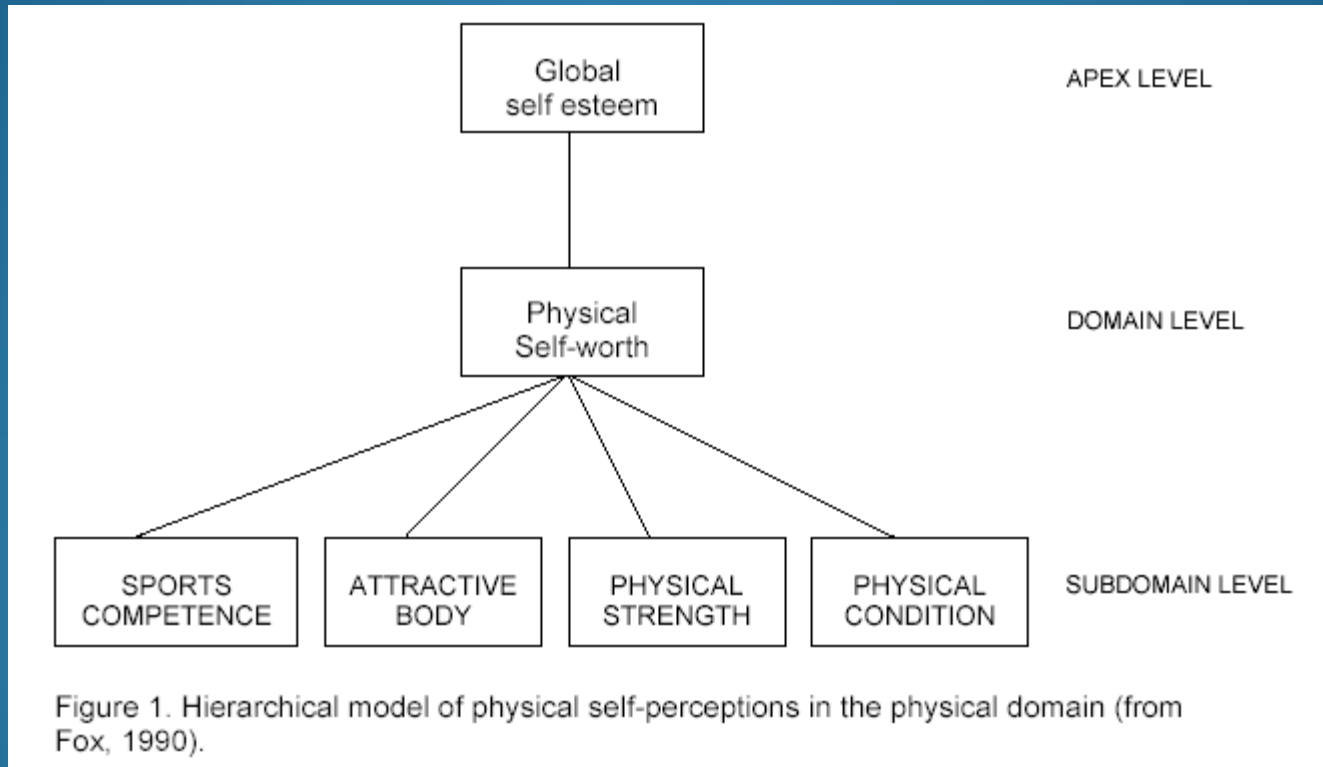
Global self esteem

APEX LEVEL

Physical Self-worth

DOMAIN LEVEL

SPORTS COMPETENCE

ATTRACTIVE BODY

PHYSICAL STRENGTH

PHYSICAL CONDITION

SUBDOMAIN LEVEL

Figure 1. Hierarchical model of physical self-perceptions in the physical domain (from Fox, 1990).